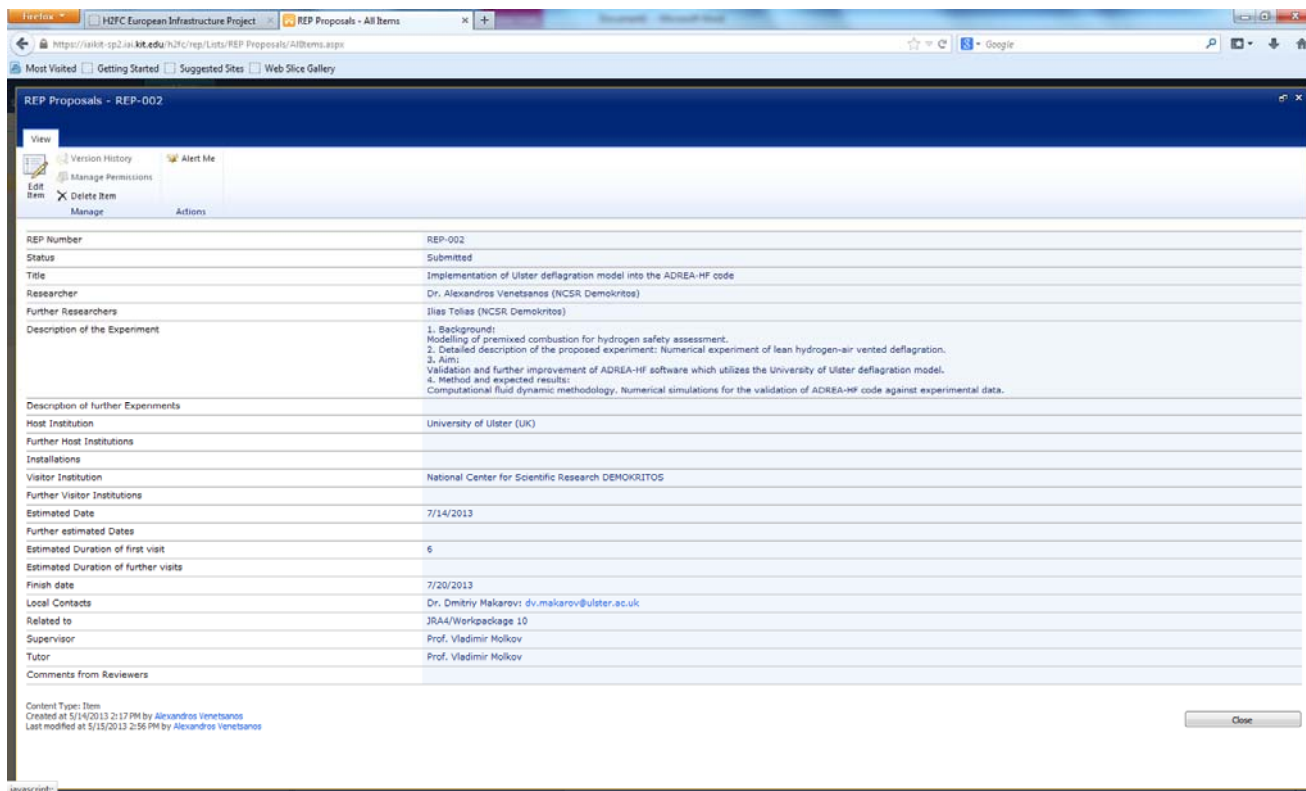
Firefox H2FC European Infrastructure Project REP Proposals - All Items

https://iaikit-sp2.iai.kit.edu/h2fc/rep/Lists/REP Proposals/AllItems.aspx

Google

Most Visited Getting Started Suggested Sites Web Slice Gallery

REP Proposals - REP-002

View

Edit Item

Version History

Manage Permissions

Delete Item

Manage

Alert Me

Actions

| | |
|---|---|
| REP Number | REP-002 |
| Status | Submitted |
| Title | Implementation of Ulster deflagration model into the ADREA-HF code |
| Researcher | Dr. Alexandros Venetsanos (NCSR Demokritos) |
| Further Researchers | Ilias Tolias (NCSR Demokritos) |
| Description of the Experiment | 1. Background: Modelling of premixed combustion for hydrogen safety assessment. 2. Detailed description of the proposed experiment: Numerical experiment of lean hydrogen-air vented deflagration. 3. Aim: Validation and further improvement of ADREA-HF software which utilizes the University of Ulster deflagration model. 4. Method and expected results: Computational fluid dynamic methodology. Numerical simulations for the validation of ADREA-HF code against experimental data. |
| Description of further Experiments | |
| Host Institution | University of Ulster (UK) |
| Further Host Institutions | |
| Installations | |
| Visitor Institution | National Center for Scientific Research DEMOKRITOS |
| Further Visitor Institutions | |
| Estimated Date | 7/14/2013 |
| Further estimated Dates | |
| Estimated Duration of first visit | 6 |
| Estimated Duration of further visits | |
| Finish date | 7/20/2013 |
| Local Contacts | Dr. Dmitriy Makarov: dv.makarov@ulster.ac.uk |
| Related to | JRA4/Workpackage 10 |
| Supervisor | Prof. Vladimir Molkov |
| Tutor | Prof. Vladimir Molkov |
| Comments from Reviewers | |

Content Type: Item
Created at 5/14/2013 2:17 PM by Alexandros Venetsanos
Last modified at 5/15/2013 2:56 PM by Alexandros Venetsanos

Close

javascript: